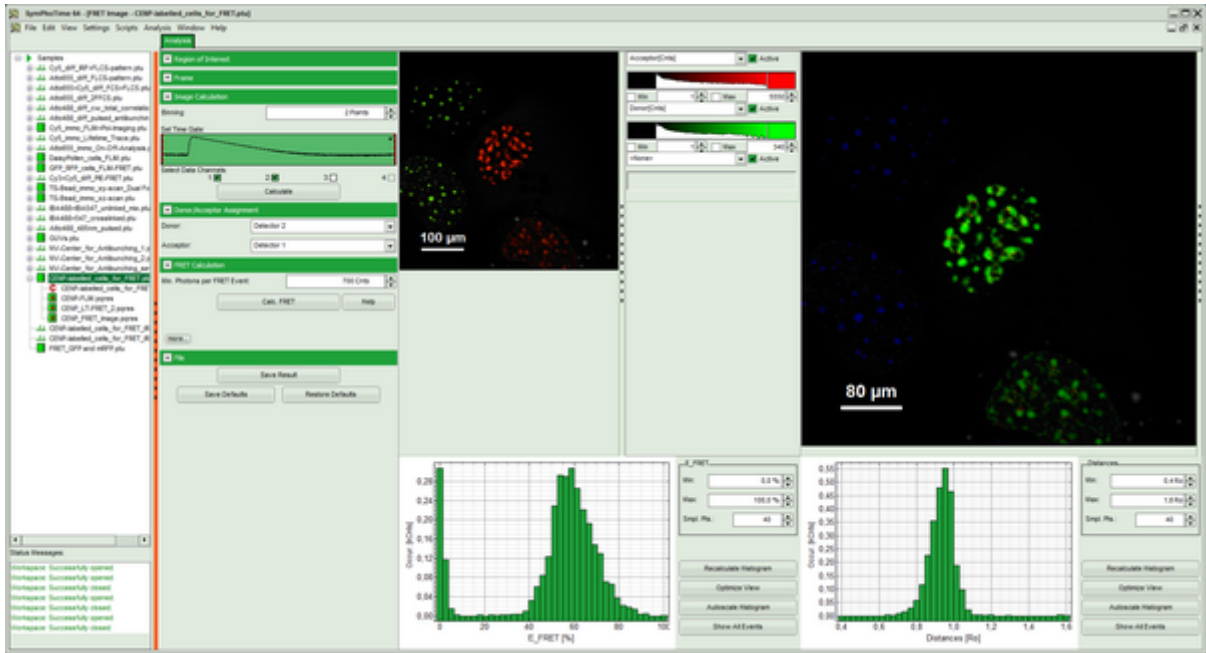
SymPhoTime 64 - [FRET Image - CENP-labelled_cells_for_FRET.ptu]

File Edit View Settings Scripts Analysis Window Help

Analysis

Samples
Cy5_diff_IRF+FLCS-pattern.ptu
Atto655_diff_FLCS-pattern.ptu
Atto655+Cy5_diff_FCS+FLCS.ptu
Atto655_diff_2FFCS.ptu
Atto488_diff_cw_total_correlatio
Atto488_diff_pulsed_antibunchin
Cy5_immo_FLIM+Pol-Imaging.ptu
Cy5_immo_Lifetime_Trace.ptu
Atto655_immo_On-Off-Analysis.p
DaisyPollen_cells_FLIM.ptu
GFP_RFP_cells_FLIM-FRET.ptu
Cy3+Cy5_diff_PIE-FRET.ptu
TS-Bead_immo_xy-scan_Dual Fo
TS-Bead_immo_xz-scan.ptu
IBA488+Bio347_unlinked_mix.ptu
IBA488+547_crosslinked.ptu
Atto488_485nm_pulsed.ptu
GUVs.ptu
NV-Center_for_Antibunching_1.p
NV-Center_for_Antibunching_2.p
NV-Center_for_Antibunching_se
CENP-labelled_cells_for_FRET.ptu
CENP-labelled_cells_for_FRET
CENP-FLIM.pqres
CENP_LT-FRET_2.pqres
CENP_FRET_Image.pqres
CENP-labelled_cells_for_FRET_06
CENP-labelled_cells_for_FRET_06
FRET_GFP and mRFP.ptu

Status Messages
Workspace: Successfully opened
Workspace: Successfully opened
Workspace: Successfully closed
Workspace: Successfully opened
Workspace: Successfully closed
Workspace: Successfully opened
Workspace: Successfully closed

Region of Interest
Frame
Image Calculation
Binning: 2 Points
Set Time Gate:
Select Data Channels
1 2 3 4
Calculate
Donor/Acceptor Assignment
Donor: Detector 2
Acceptor: Detector 1
FRET Calculation
Min. Photons per FRET Event: 700 Cnts
Calc. FRET
Help
more...
File
Save Result
Save Defaults
Restore Defaults

100 µm

Acceptor[Cnts] Active
Min 10 Max 5000
Donor[Cnts] Active
Min 10 Max 540
<None> Active

80 µm

E_FRET
Min: 0.0 %
Max: 100.0 %
Smpl. Pts.: 40
Recalculate Histogram
Optimize View
Autoscale Histogram
Show All Events

Distances
Min: 0.4 Ro
Max: 1.6 Ro
Smpl. Pts.: 40
Recalculate Histogram
Optimize View
Autoscale Histogram
Show All Events

Occur. [kCnts]
0.28 0.24 0.20 0.16 0.12 0.08 0.04 0.00
0 20 40 60 80 100
E_FRET [%]

Occur. [kCnts]
0.55 0.50 0.45 0.40 0.35 0.30 0.25 0.20 0.15 0.10 0.05 0.00
0.4 0.6 0.8 1.0 1.2 1.4 1.6
Distances [Ro]